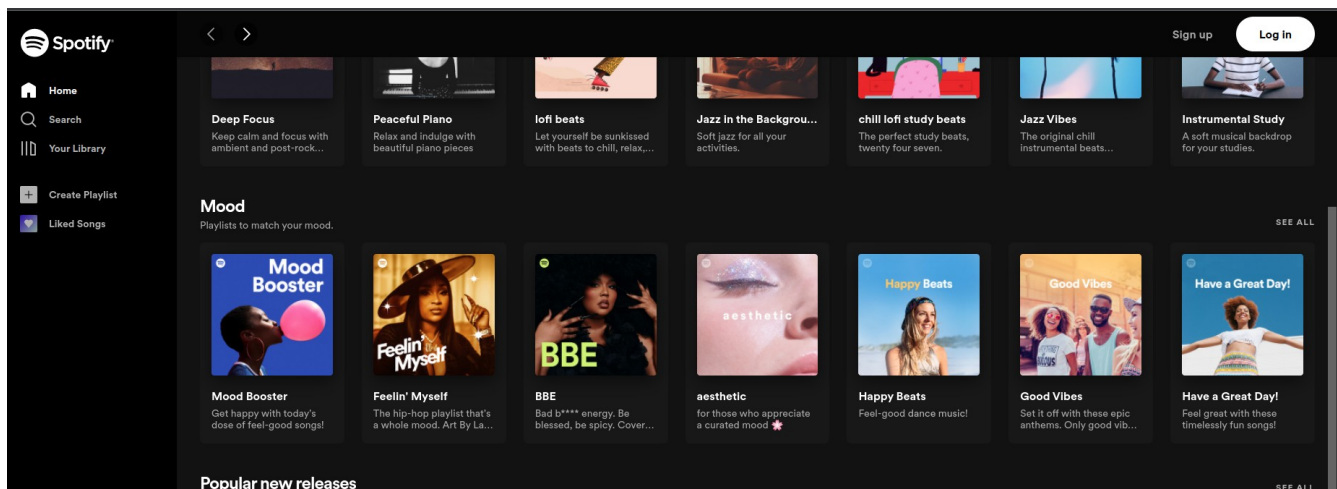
Spotify

Home
Search
Your Library

Create Playlist
Liked Songs

Sign up
Log in

Deep Focus
Keep calm and focus with ambient and post-rock...

Peaceful Piano
Relax and indulge with beautiful piano pieces

lofi beats
Let yourself be sunkissed with beats to chill, relax,...

Jazz in the Backgrou...
Soft jazz for all your activities.

chill lofi study beats
The perfect study beats, twenty four seven.

Jazz Vibes
The original chill instrumental beats...

Instrumental Study
A soft musical backdrop for your studies.

Mood
Playlists to match your mood.

SEE ALL

Mood Booster
Mood Booster
Get happy with today's dose of feel-good songs!

Feelin' Myself
Feelin' Myself
The hip-hop playlist that's a whole mood. Art By La...

BBE
BBE
Bad b**** energy. Be blessed, be spicy. Cover...

aesthetic
aesthetic
for those who appreciate a curated mood 🌸

Happy Beats
Happy Beats
Feel-good dance music!

Good Vibes
Good Vibes
Set it off with these epic anthems. Only good vib...

Have a Great Day!
Have a Great Day!
Feel great with these timelessly fun songs!

Popular new releases

SEE ALL